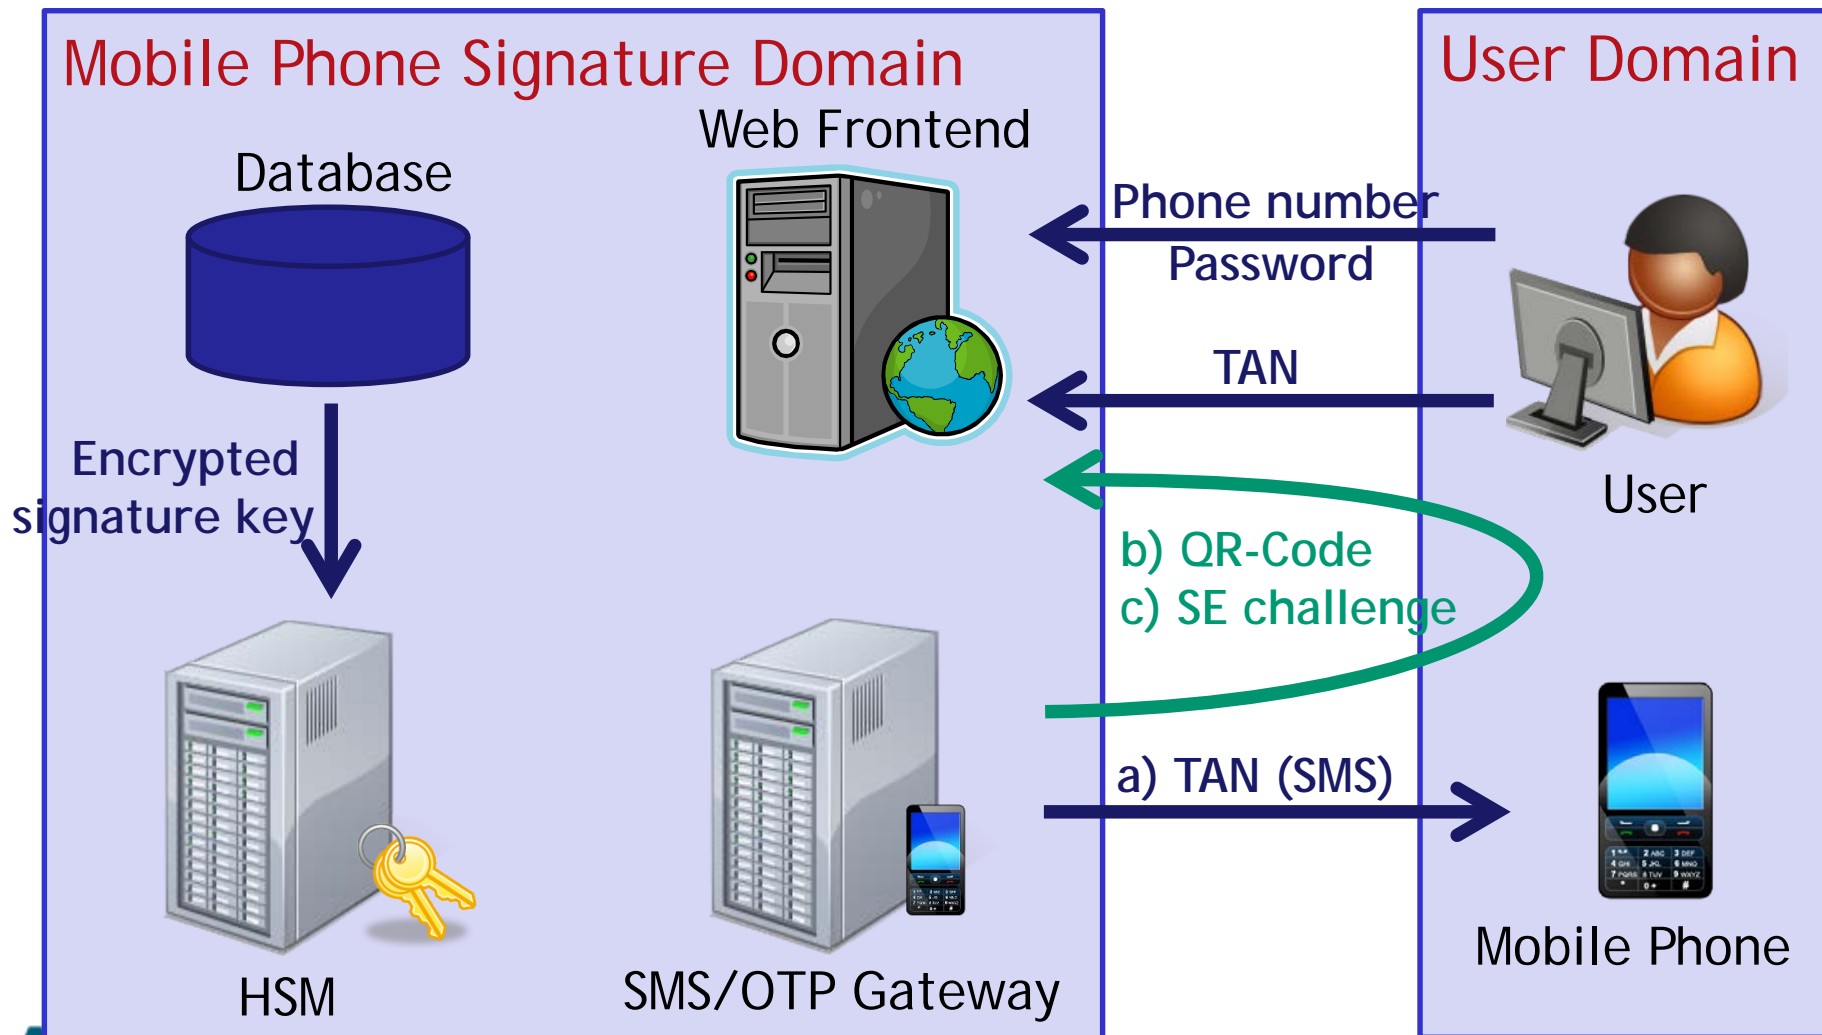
Mobile Phone Signature Domain

User Domain

Web Frontend

Database

Phone number
Password

TAN

User

Encrypted signature key

b) QR-Code
c) SE challenge

a) TAN (SMS)

HSM

SMS/OTP Gateway

Mobile Phone